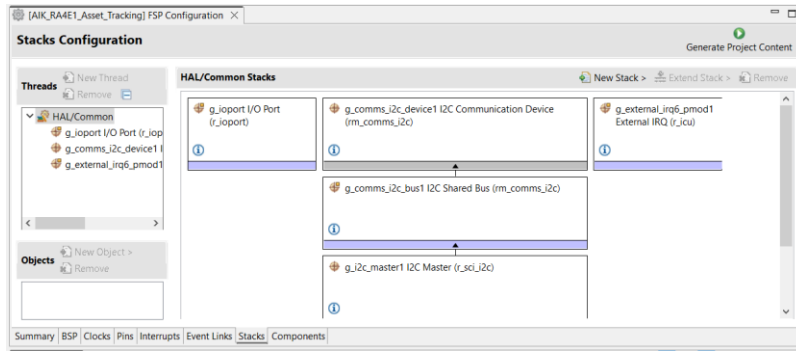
[AIK_RA4E1_Asset_Tracking] FSP Configuration ×

Stacks Configuration

Generate Project Content

Threads
New Thread
Remove

HAL/Common
g_ioport I/O Port (r_iop
g_comms_i2c_device1 I
g_external_irq6_pmod1

Objects
New Object >
Remove

HAL/Common Stacks

New Stack >
Extend Stack >
Remove

g_ioport I/O Port (r_ioport)

g_comms_i2c_device1 I2C Communication Device (rm_comms_i2c)

g_external_irq6_pmod1 External IRQ (r_icu)

g_comms_i2c_bus1 I2C Shared Bus (rm_comms_i2c)

g_i2c_master1 I2C Master (r_sci_i2c)

Summary | BSP | Clocks | Pins | Interrupts | Event Links | Stacks | Components